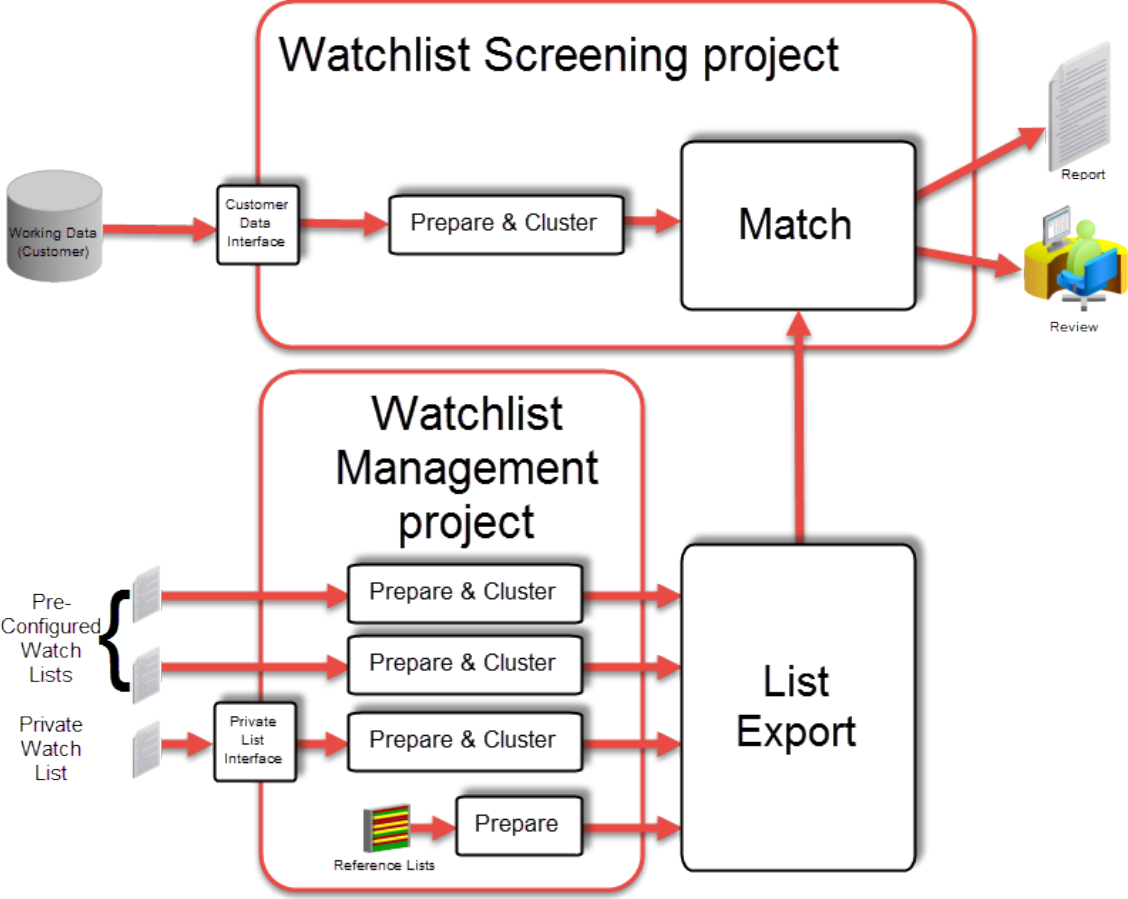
Watchlist Screening project

Working Data (Customer)

Customer Data Interface

Prepare & Cluster

Match

Report

Review

Watchlist Management project

Pre-Configured Watch Lists

Prepare & Cluster

Prepare & Cluster

Private Watch List

Private List Interface

Prepare & Cluster

Reference Lists

Prepare

List Export